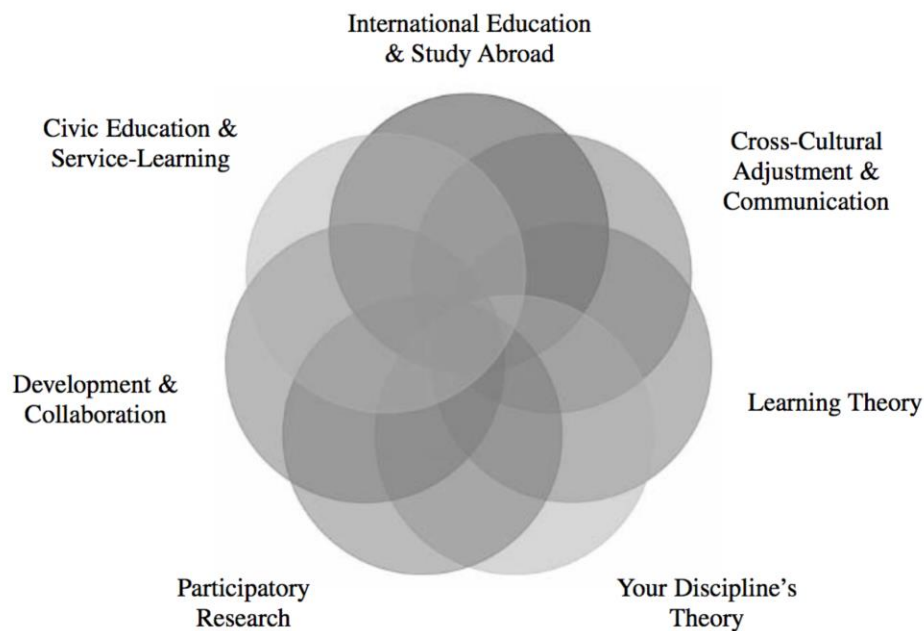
International Education & Study Abroad

Cross-Cultural Adjustment & Communication

Learning Theory

Your Discipline's Theory

Participatory Research

Development & Collaboration

Civic Education & Service-Learning